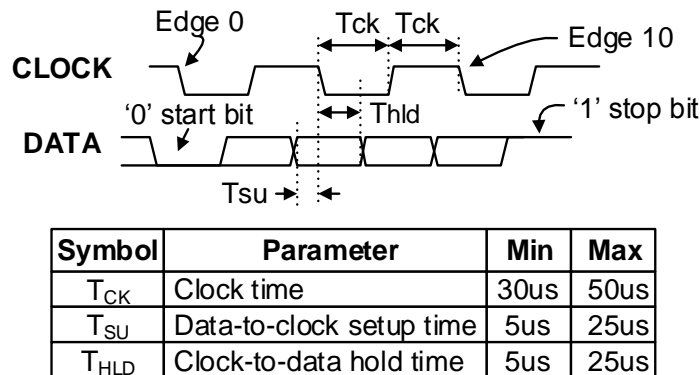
Edge 0

Tck Tck

Edge 10

CLOCK

'0' start bit

Thld

'1' stop bit

DATA

Tsu

| Symbol | Parameter | Min | Max |
|---|---|---|---|
| $T_{CK}$ | Clock time | 30us | 50us |
| $T_{SU}$ | Data-to-clock setup time | 5us | 25us |
| $T_{HLD}$ | Clock-to-data hold time | 5us | 25us |